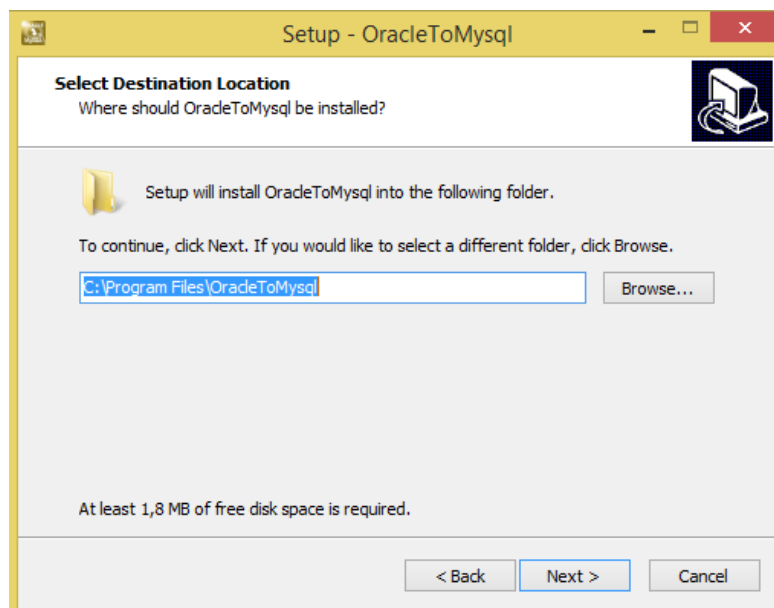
Setup - OracleToMysql

Select Destination Location
Where should OracleToMysql be installed?

Setup will install OracleToMysql into the following folder.

To continue, click Next. If you would like to select a different folder, click Browse.

C:\Program Files\OracleToMysql

Browse...

At least 1,8 MB of free disk space is required.

< Back

Next >

Cancel